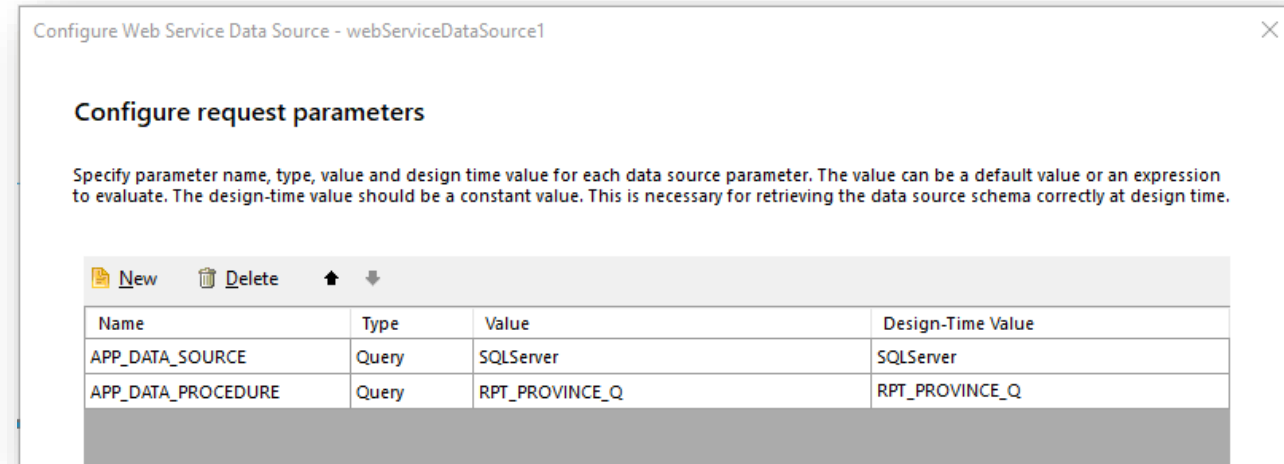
Configure Web Service Data Source - webServiceDataSource1

Configure request parameters

Specify parameter name, type, value and design time value for each data source parameter. The value can be a default value or an expression to evaluate. The design-time value should be a constant value. This is necessary for retrieving the data source schema correctly at design time.

New Delete

| Name | Type | Value | Design-Time Value |
|---|---|---|---|
| APP_DATA_SOURCE | Query | SQLServer | SQLServer |
| APP_DATA_PROCEDURE | Query | RPT_PROVINCE_Q | RPT_PROVINCE_Q |